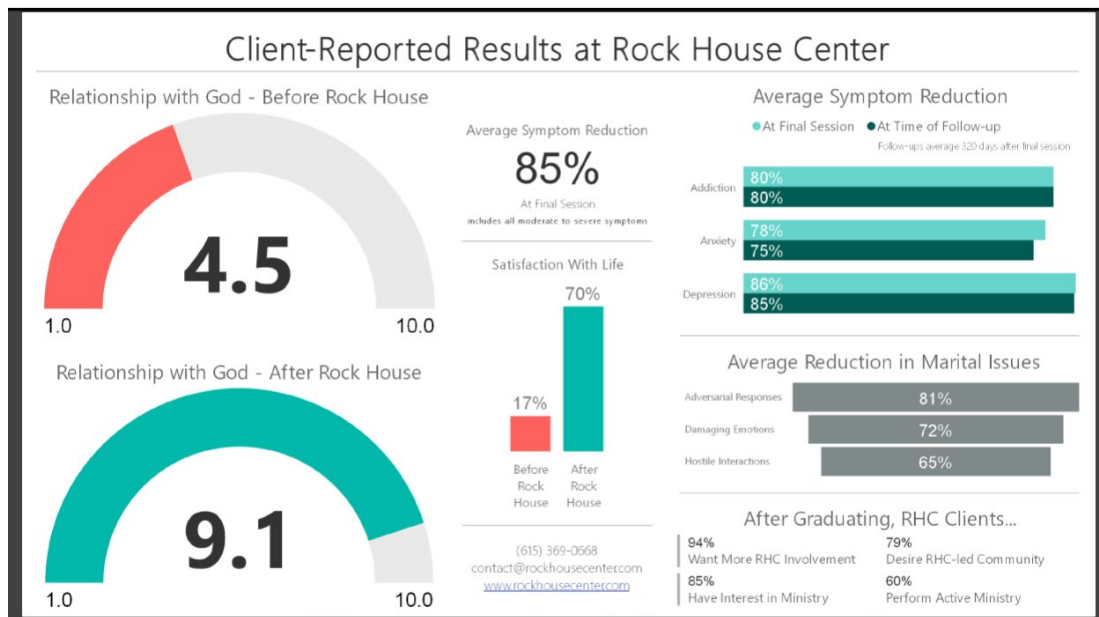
Client-Reported Results at Rock House Center

Relationship with God - Before Rock House

4.5

1.0

10.0

Relationship with God - After Rock House

9.1

1.0

10.0

Average Symptom Reduction

85%

At Final Session

includes all moderate to severe symptoms

Satisfaction With Life

17%

70%

Before Rock House

After Rock House

(615) 369-0668

contact@rockhousecenter.com

www.rockhousecenter.com

Average Symptom Reduction

At Final Session At Time of Follow-up

Follow-ups average 320 days after final session

Addiction 80% 80%

Anxiety 78% 75%

Depression 86% 85%

Average Reduction in Marital Issues

Adversarial Responses 81%

Damaging Emotions 72%

Hostile Interactions 65%

After Graduating, RHC Clients...

94%
Want More RHC Involvement

79%
Desire RHC-led Community

85%
Have Interest in Ministry

60%
Perform Active Ministry